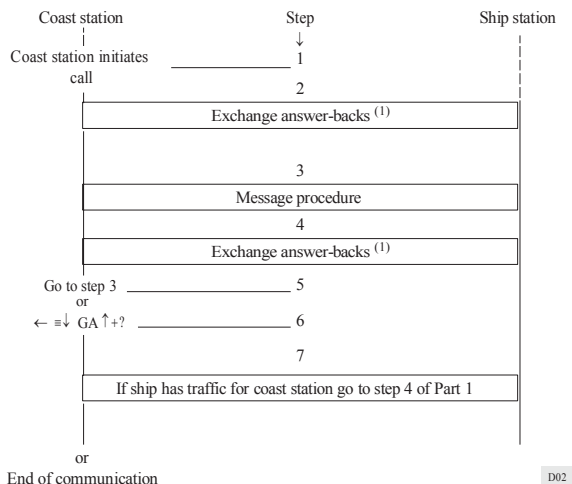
Coast station

Step
↓

Ship station

Coast station initiates call

1

2

Exchange answer-backs $^{(1)}$

3

Message procedure

4

Exchange answer-backs $^{(1)}$

Go to step 3

5

or

← ≡↓ GA↑+?

6

7

If ship has traffic for coast station go to step 4 of Part 1

or

End of communication

D02